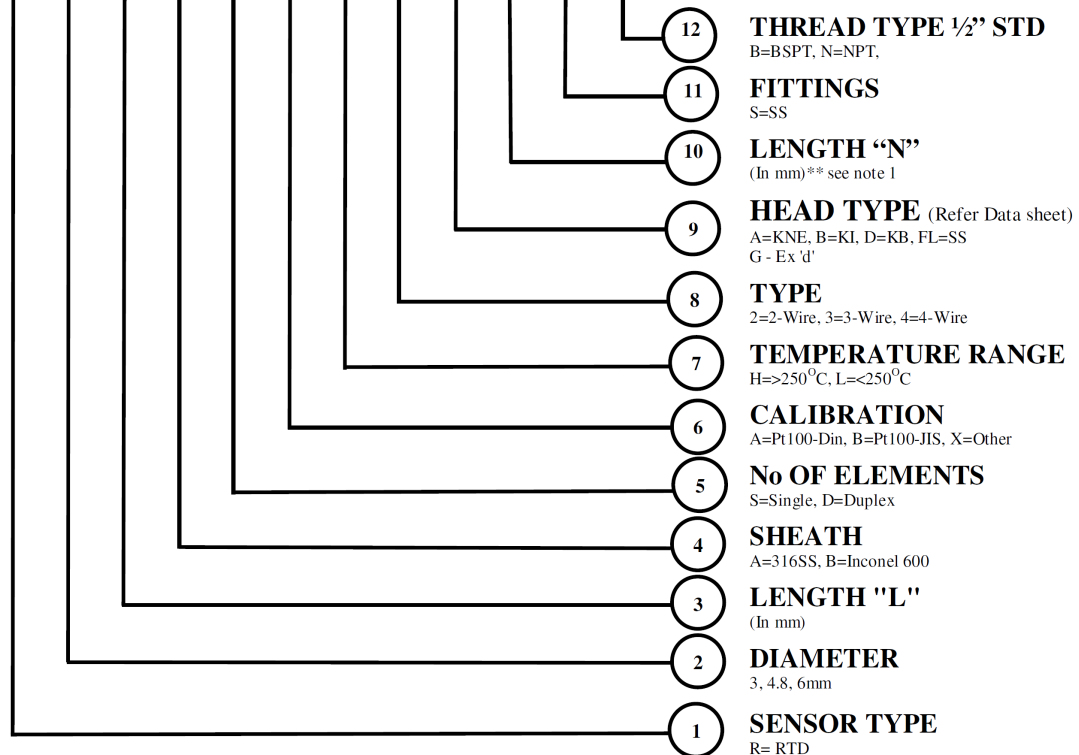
12 THREAD TYPE ½" STD
B=BSPT, N=NPT,

11 FITTINGS
S=SS

10 LENGTH "N"
(In mm)** see note 1

9 HEAD TYPE (Refer Data sheet)
A=KNE, B=KI, D=KB, FL=SS
G - Ex 'd'

8 TYPE
2=2-Wire, 3=3-Wire, 4=4-Wire

7 TEMPERATURE RANGE
H=>250$^{O}$C, L=<250$^{O}$C

6 CALIBRATION
A=Pt100-Din, B=Pt100-JIS, X=Other

5 No OF ELEMENTS
S=Single, D=Duplex

4 SHEATH
A=316SS, B=Inconel 600

3 LENGTH "L"
(In mm)

2 DIAMETER
3, 4.8, 6mm

1 SENSOR TYPE
R= RTD